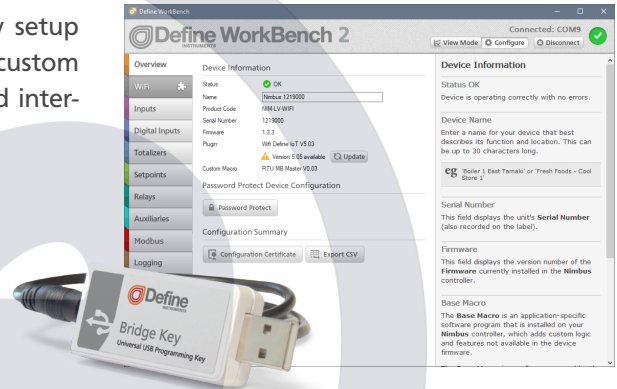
y setup
custom
d inter-

Define WorkBench

Define WorkBench 2
INSTRUMENTS

Connected: COM9
View Mode
Configure
Disconnect

Overview
WiFi
Inputs
Digital Inputs
Totalizers
Setpoints
Relays
Auxiliaries
Modbus
Logging

Device Information

| | |
|---|---|
| Status | OK |
| Name | Nimbus 1219000 |
| Product Code | NIM-LV-WIFI |
| Serial Number | 1219000 |
| Firmware | 1.3.3 |
| Plugin | Wifi Define IoT V5.03 |
| | Version 5.05 available Update |
| Custom Macro | RTU MB Master V0.03 |

Password Protect Device Configuration

Password Protect

Configuration Summary

Configuration Certificate
Export CSV

Device Information

Status OK
Device is operating correctly with no errors.

Device Name
Enter a name for your device that best describes its function and location. This can be up to 30 characters long.

eg 'Boiler 1 East Tamaki' or 'Fresh Foods - Cool Store 1'

Serial Number
This field displays the unit's Serial Number (also recorded on the label).

Firmware
This field displays the version number of the Firmware currently installed in the Nimbus controller.

Base Macro
The Base Macro is an application-specific software program that is installed on your Nimbus controller, which adds custom logic and features not available in the device firmware.

Define
INSTRUMENTS
Bridge Key
Universal USB Programming Key